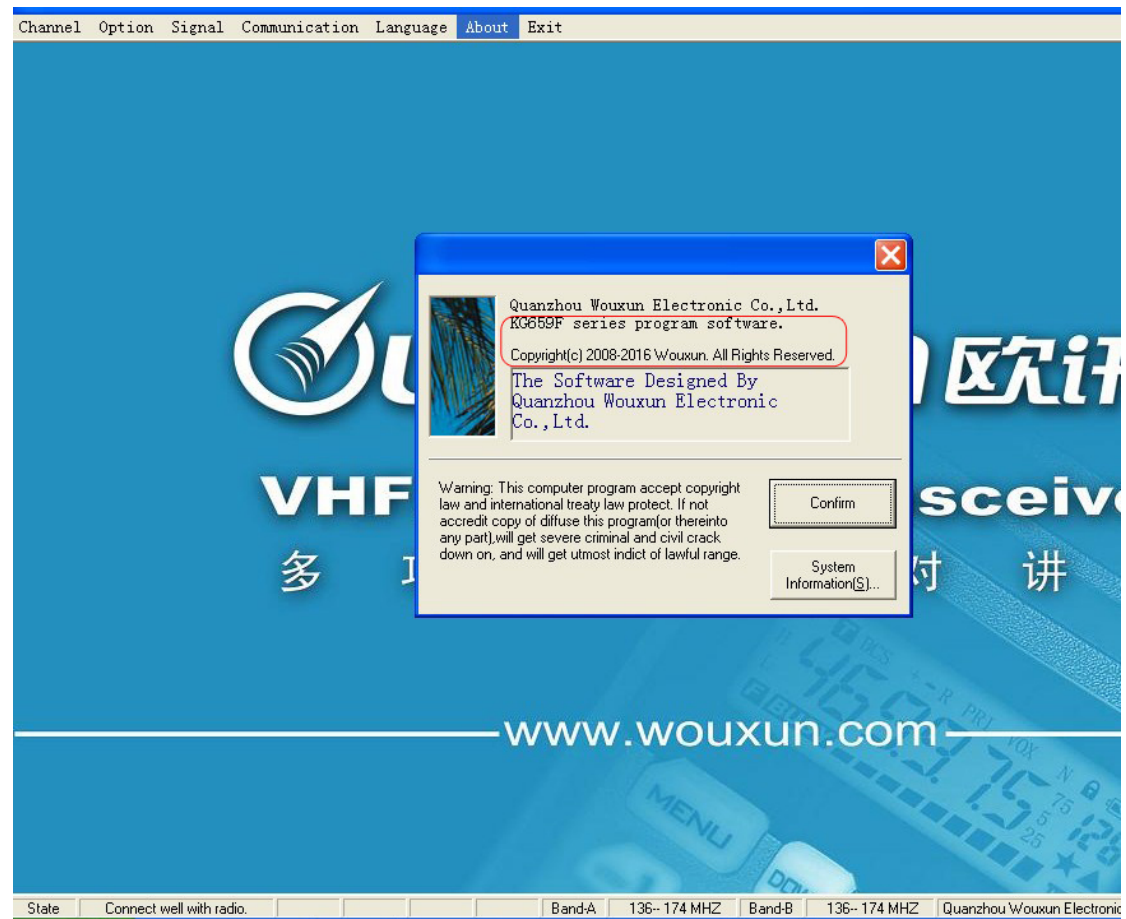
Channel Option Signal Communication Language About Exit

欧讯

VHF

sceiv

多

对 讲

Quanzhou Wouxun Electronic Co.,Ltd.
KG659F series program software.

Copyright(c) 2008-2016 Wouxun. All Rights Reserved.

The Software Designed By Quanzhou Wouxun Electronic Co.,Ltd.

Warning: This computer program accept copyright law and international treaty law protect. If not accredit copy of diffuse this program(or thereinto any part),will get severe criminal and civil crack down on, and will get utmost indict of lawful range.

Confirm

System Information(S)...

www.wouxun.com

MENU

State | Connect well with radio. | Band-A | 136-- 174 MHZ | Band-B | 136-- 174 MHZ | Quanzhou Wouxun Electronic